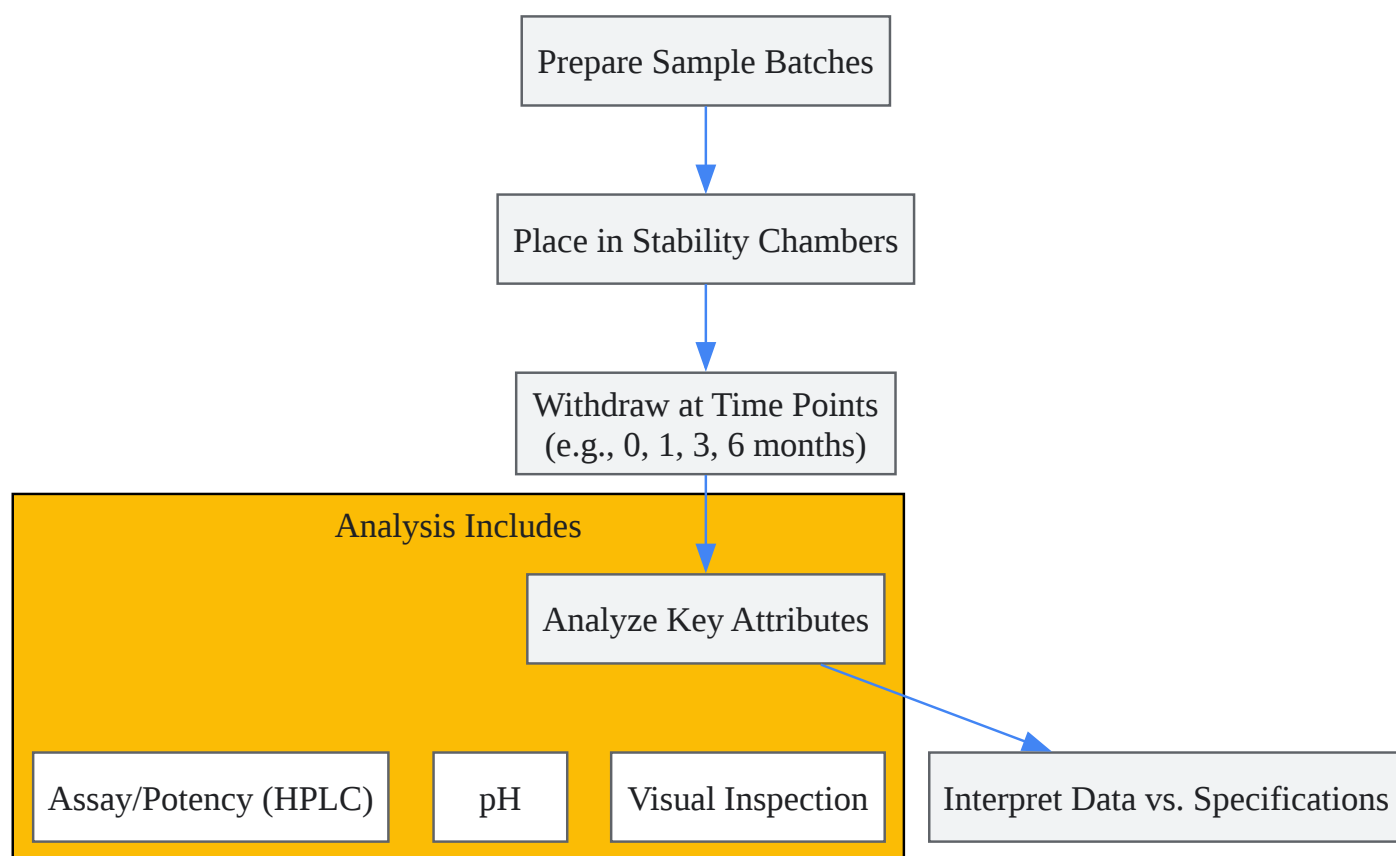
Prepare Sample Batches

Place in Stability Chambers

Withdraw at Time Points
(e.g., 0, 1, 3, 6 months)

Analysis Includes

Analyze Key Attributes

Assay/Potency (HPLC)

pH

Visual Inspection

Interpret Data vs. Specifications